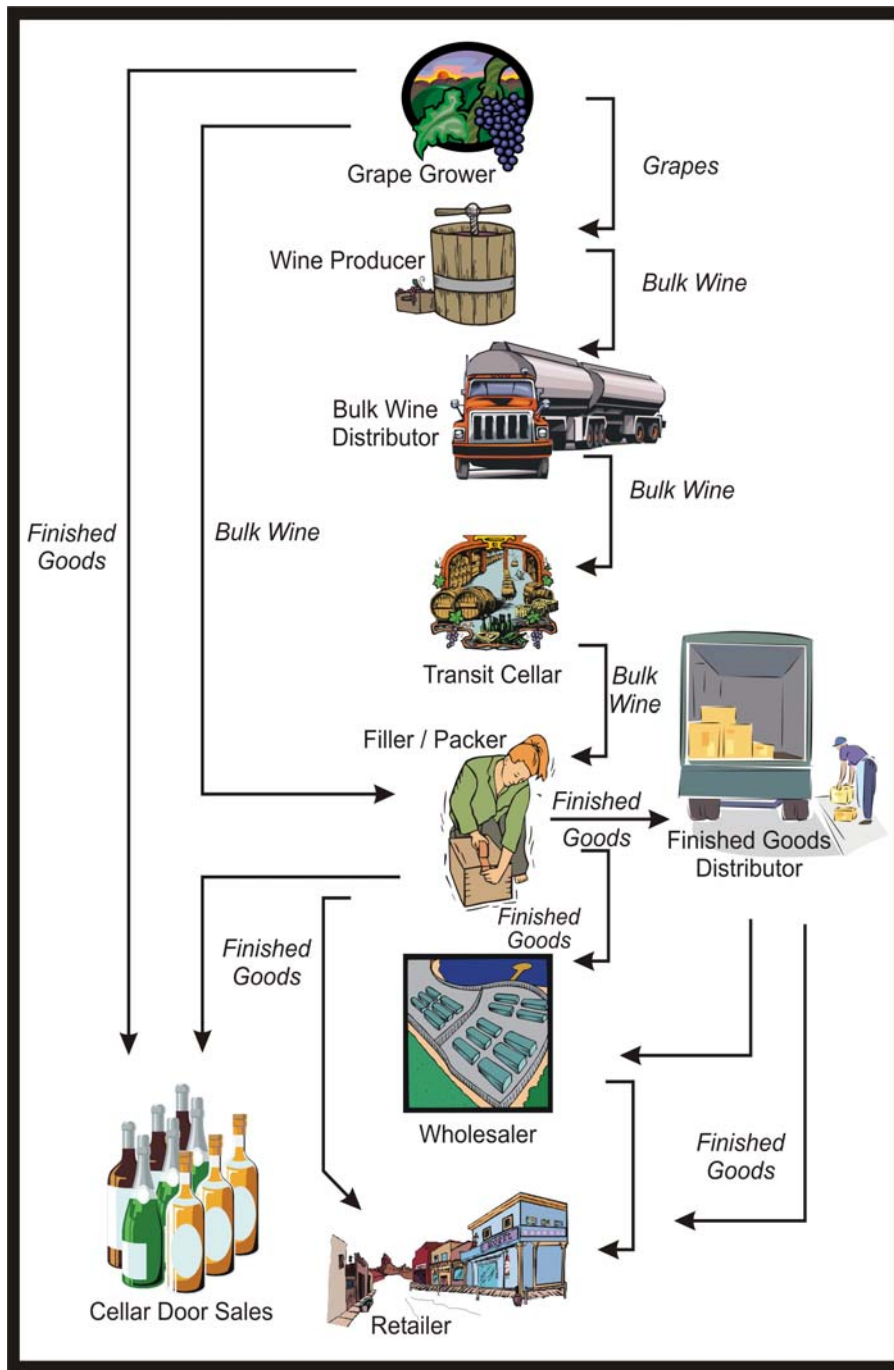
Grape Grower

Grapes

Wine Producer

Bulk Wine

Bulk Wine Distributor

Bulk Wine

Finished Goods

Bulk Wine

Transit Cellar

Bulk Wine

Filler / Packer

Finished Goods

Finished Goods Distributor

Finished Goods

Finished Goods

Wholesaler

Finished Goods

Cellar Door Sales

Retailer